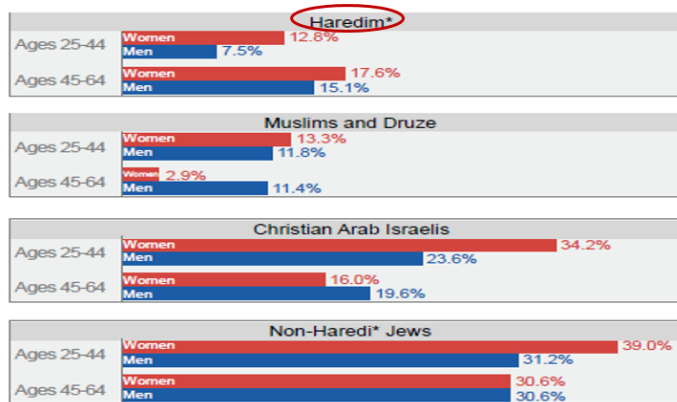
Haredim*

Ages 25-44
Women 12.8%
Men 7.5%

Ages 45-64
Women 17.6%
Men 15.1%

Muslims and Druze

Ages 25-44
Women 13.3%
Men 11.8%

Ages 45-64
Women 2.9%
Men 11.4%

Christian Arab Israelis

Ages 25-44
Women 34.2%
Men 23.6%

Ages 45-64
Women 16.0%
Men 19.6%

Non-Haredi* Jews

Ages 25-44
Women 39.0%
Men 31.2%

Ages 45-64
Women 30.6%
Men 30.6%